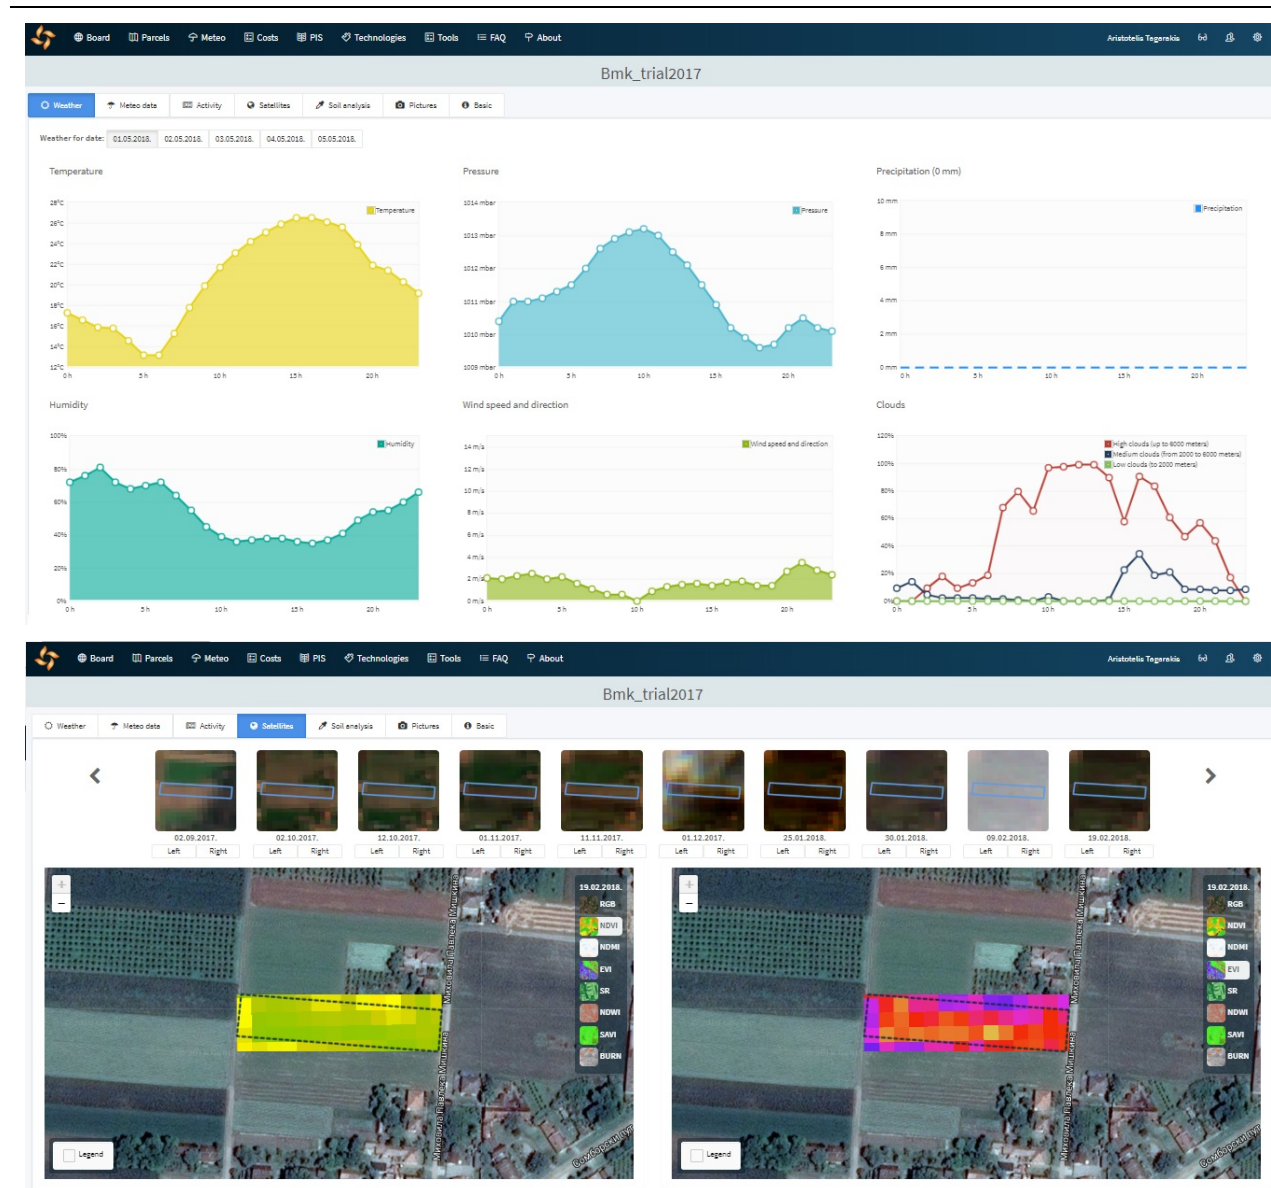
Board Parcels Meteo Costs PIS Technologies Tools FAQ About Aristotelis Tegerakis

Bmk_trial2017

Weather Meteo data Activity Satellites Soil analysis Pictures Basic

Weather for date: 01.05.2018. 02.05.2018. 03.05.2018. 04.05.2018. 05.05.2018.

Temperature

Temperature

28°C 26°C 24°C 22°C 20°C 18°C 16°C 14°C 12°C

0 h 5 h 10 h 15 h 20 h

Pressure

Pressure

1014 mbar 1013 mbar 1012 mbar 1011 mbar 1010 mbar 1009 mbar

0 h 5 h 10 h 15 h 20 h

Precipitation (0 mm)

Precipitation

10 mm 8 mm 6 mm 4 mm 2 mm 0 mm

0 h 5 h 10 h 15 h 20 h

Humidity

Humidity

100% 80% 60% 40% 20% 0%

0 h 5 h 10 h 15 h 20 h

Wind speed and direction

Wind speed and direction

14 m/s 12 m/s 10 m/s 8 m/s 6 m/s 4 m/s 2 m/s 0 m/s

0 h 5 h 10 h 15 h 20 h

Clouds

High clouds (up to 6000 meters)
Medium clouds (from 2000 to 6000 meters)
Low clouds (to 2000 meters)

120% 100% 80% 60% 40% 20% 0%

0 h 5 h 10 h 15 h 20 h

Board Parcels Meteo Costs PIS Technologies Tools FAQ About Aristotelis Tegerakis

Bmk_trial2017

Weather Meteo data Activity Satellites Soil analysis Pictures Basic

02.09.2017. Left Right
02.10.2017. Left Right
12.10.2017. Left Right
01.11.2017. Left Right
11.11.2017. Left Right
01.12.2017. Left Right
25.01.2018. Left Right
30.01.2018. Left Right
09.02.2018. Left Right
19.02.2018. Left Right

+
−
19.02.2018.
RGB
NDVI
NDMI
EVI
SR
NDWI
SAVI
BURN
Легенд
Михаила Павловића Мишкина

+
−
19.02.2018.
RGB
NDVI
NDMI
EVI
SR
NDWI
SAVI
BURN
Легенд
Михаила Павловића Мишкина
Сомборски пут